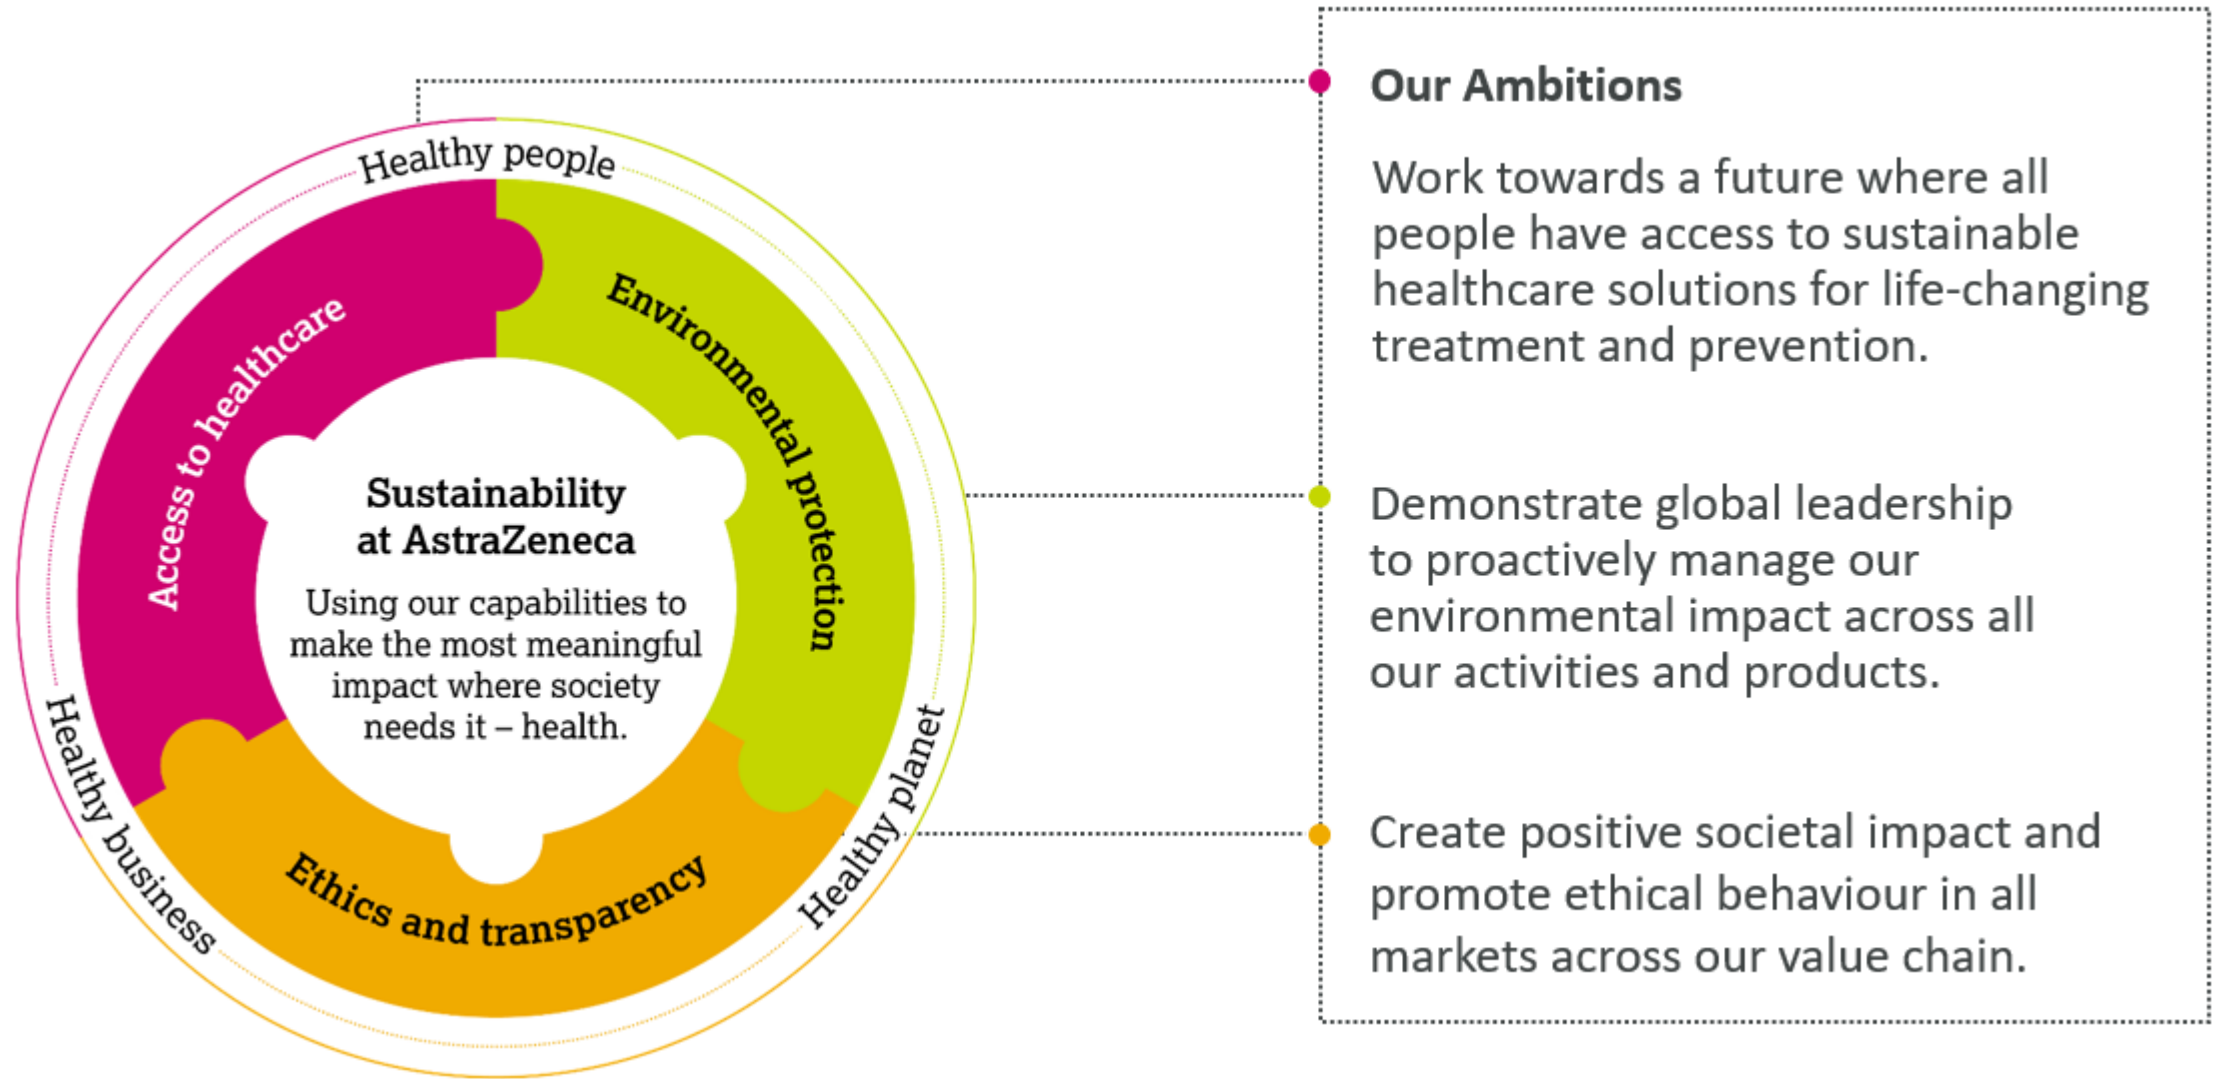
Healthy people

Access to healthcare

Environmental protection

Sustainability at AstraZeneca

Using our capabilities to make the most meaningful impact where society needs it – health.

Ethics and transparency

Healthy business

Healthy planet

Our Ambitions

Work towards a future where all people have access to sustainable healthcare solutions for life-changing treatment and prevention.

Demonstrate global leadership to proactively manage our environmental impact across all our activities and products.

Create positive societal impact and promote ethical behaviour in all markets across our value chain.